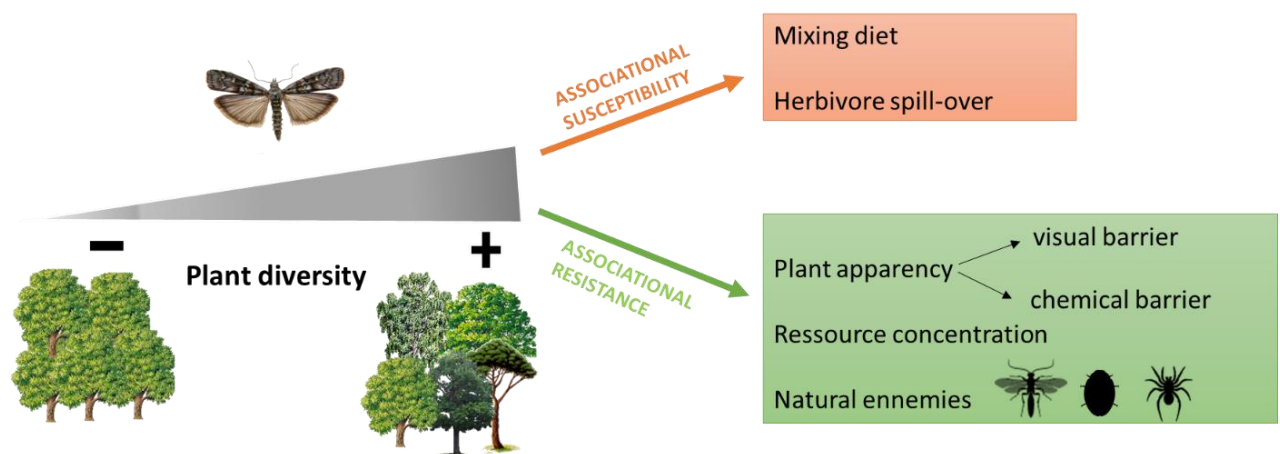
ASSOCIATIONAL SUSCEPTIBILITY

Mixing diet

Herbivore spill-over

−

Plant diversity

+

ASSOCIATIONAL RESISTANCE

Plant apparency

visual barrier

chemical barrier

Ressource concentration

Natural ennemies